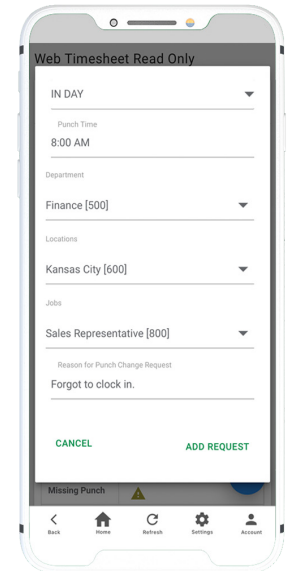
Web Timesheet Read Only

IN DAY

Punch Time
8:00 AM

Department
Finance [500]

Locations
Kansas City [600]

Jobs
Sales Representative [800]

Reason for Punch Change Request
Forgot to clock in.

CANCEL

ADD REQUEST

Missing Punch

Back
Home
Refresh
Settings
Account